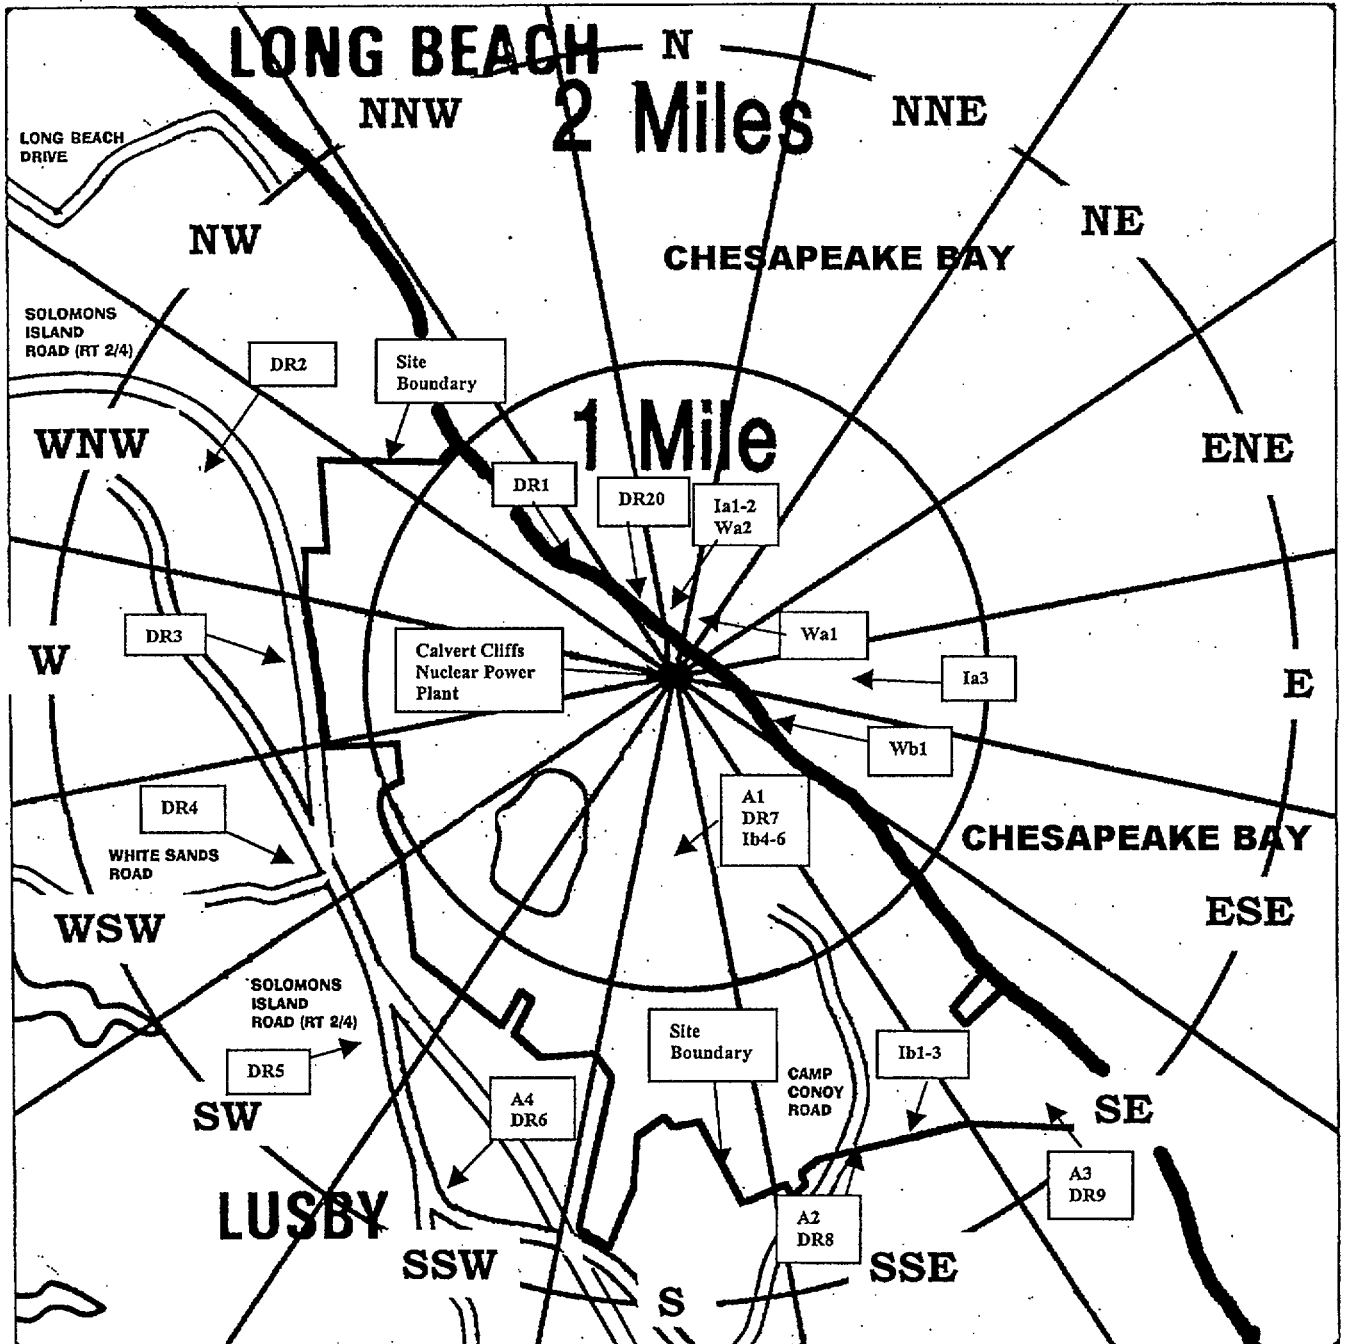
LONG BEACH
N
2 Miles
NNW
NNE
LONG BEACH DRIVE
NW
NE
CHESAPEAKE BAY
SOLOMONS ISLAND ROAD (RT 2/4)
DR2
Site Boundary
WNW
1 Mile
ENE
DR1
DR20
Ia1-2 Wa2
W
DR3
Calvert Cliffs Nuclear Power Plant
Wa1
Ia3
E
Wb1
DR4
A1 DR7 Ib4-6
CHESAPEAKE BAY
WHITE SANDS ROAD
WSW
ESE
SOLOMONS ISLAND ROAD (RT 2/4)
Site Boundary
Ib1-3
DR5
CAMP CONOY ROAD
SW
A4 DR6
SE
A3 DR9
LUSBY
A2 DR8
SSW
SSE
S